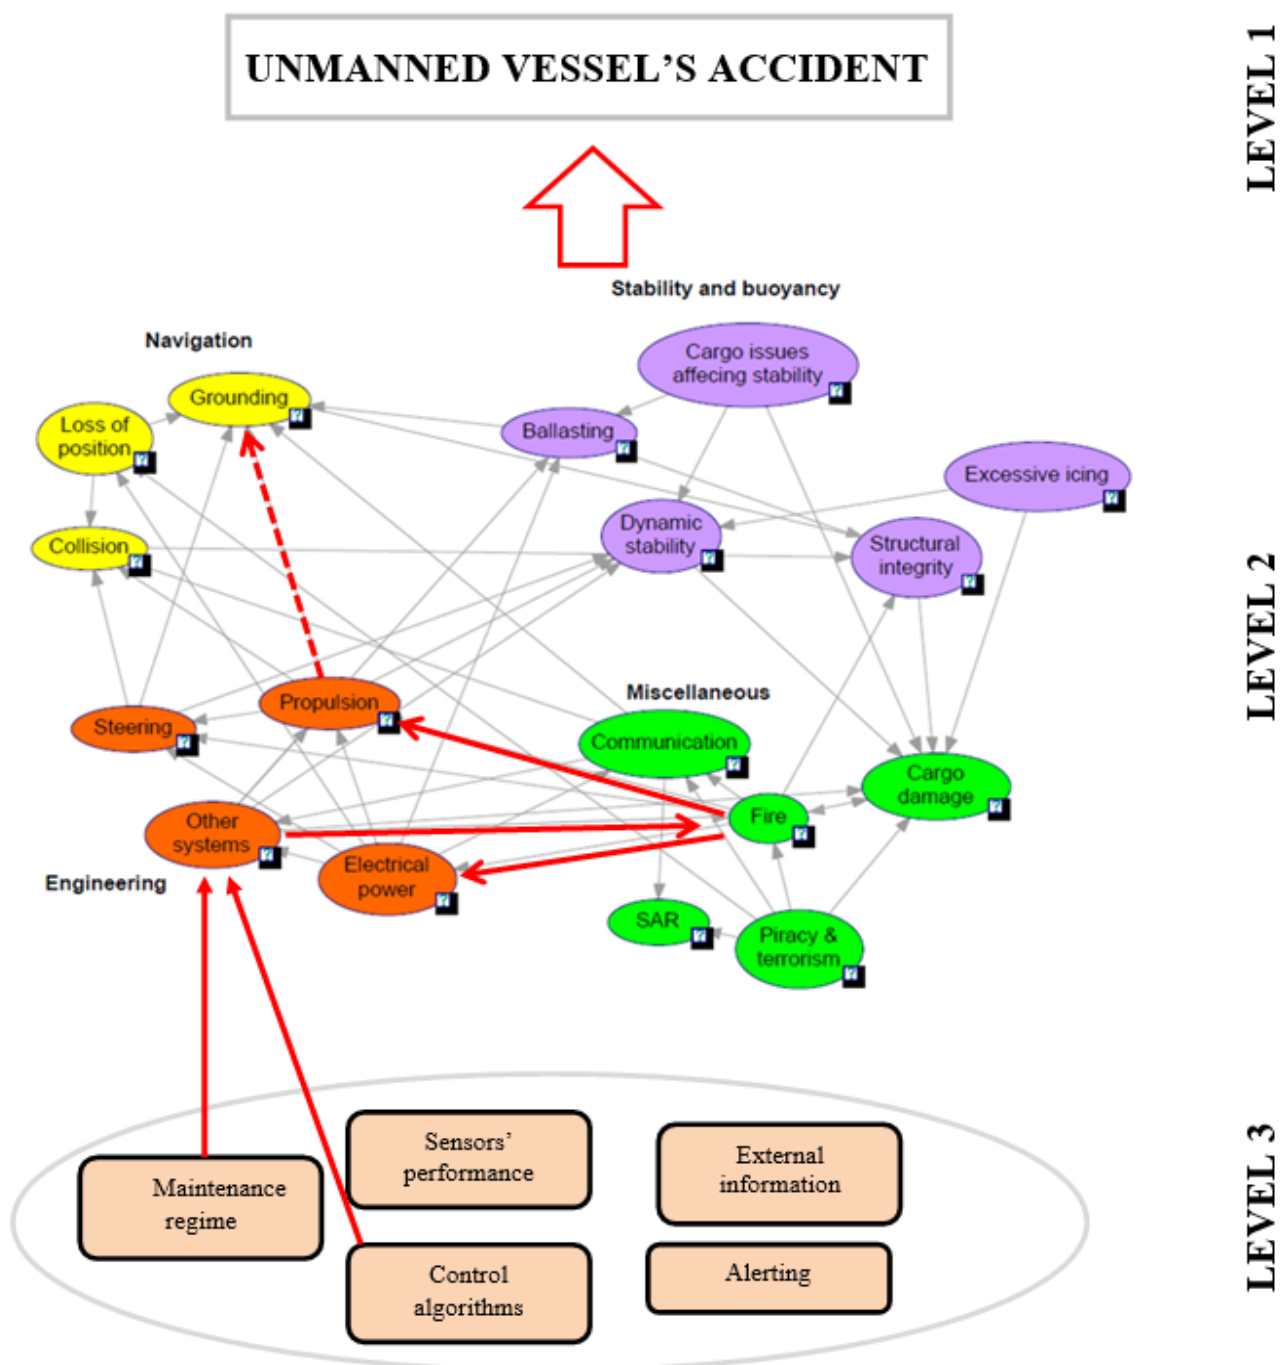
UNMANNED VESSEL'S ACCIDENT

LEVEL 1

Stability and buoyancy

Navigation

Cargo issues affecing stability

Grounding

Loss of position

Ballasting

Excessive icing

Collision

Dynamic stability

Structural integrity

LEVEL 2

Miscellaneous

Propulsion

Steering

Communication

Cargo damage

Other systems

Fire

Electrical power

Engineering

SAR

Piracy & terrorism

Sensors' performance

External information

Maintenance regime

Control algorithms

Alerting

LEVEL 3